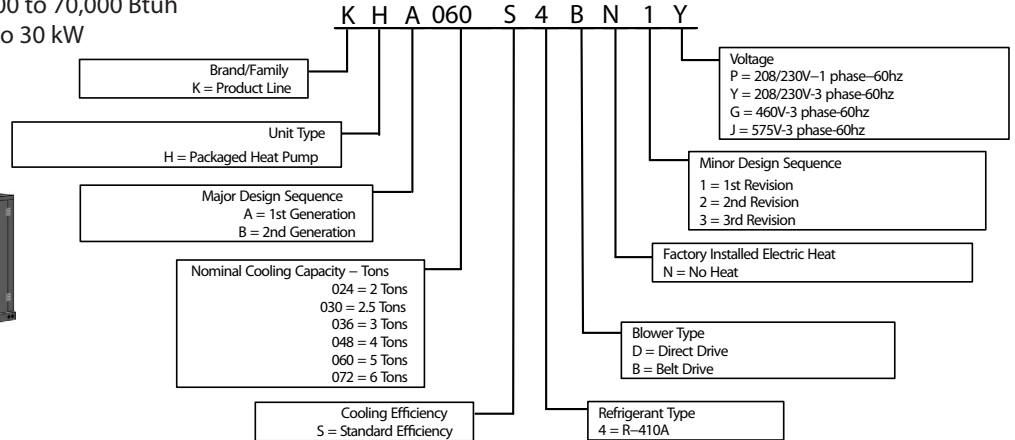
00 to 70,000 Btuh
o 30 kW

K H A 060 S 4 B N 1 Y

Brand/Family
K = Product Line

Unit Type
H = Packaged Heat Pump

Major Design Sequence
A = 1st Generation
B = 2nd Generation

Nominal Cooling Capacity – Tons
024 = 2 Tons
030 = 2.5 Tons
036 = 3 Tons
048 = 4 Tons
060 = 5 Tons
072 = 6 Tons

Cooling Efficiency
S = Standard Efficiency

Voltage
P = 208/230V–1 phase–60hz
Y = 208/230V-3 phase-60hz
G = 460V-3 phase-60hz
J = 575V-3 phase-60hz

Minor Design Sequence
1 = 1st Revision
2 = 2nd Revision
3 = 3rd Revision

Factory Installed Electric Heat
N = No Heat

Blower Type
D = Direct Drive
B = Belt Drive

Refrigerant Type
4 = R–410A